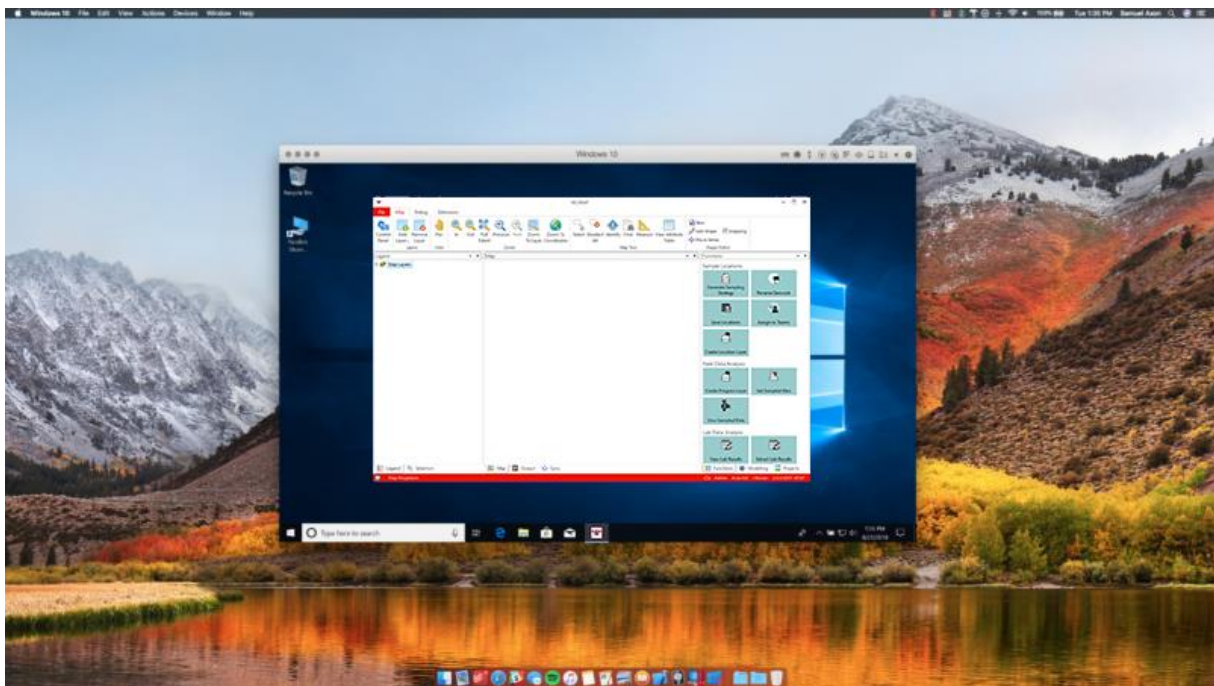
Windows 10 File Edit View Actions Devices Window Help

Tue 1:35 PM Samuel Aaron

Windows 10

Recycle Bin

File Map Editing Selection

Legend Map Functions

Map Layers

Sample Locations

Generate Sampling Strategy

Rename Genomic

Send Locations

Assign to Teams

Create Location Layer

Field Data Analysis

Create Progress Layer

Get Sampled Sites

View Sampled Sites

Lab Data Analysis

View Lab Results

Upload Lab Results

Legend Selection

Map Output Sync

Functions Modeling Projects

Map Properties

Type here to search

1:35 PM